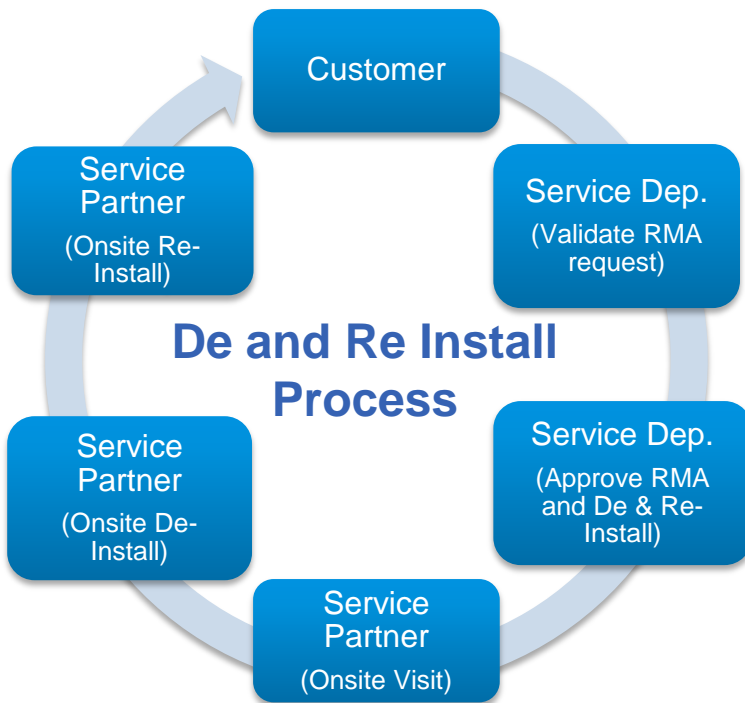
Customer

Service Dep.
(Validate RMA request)

Service Dep.
(Approve RMA and De & Re-Install)

Service Partner
(Onsite Visit)

Service Partner
(Onsite De-Install)

Service Partner
(Onsite Re-Install)

De and Re Install Process